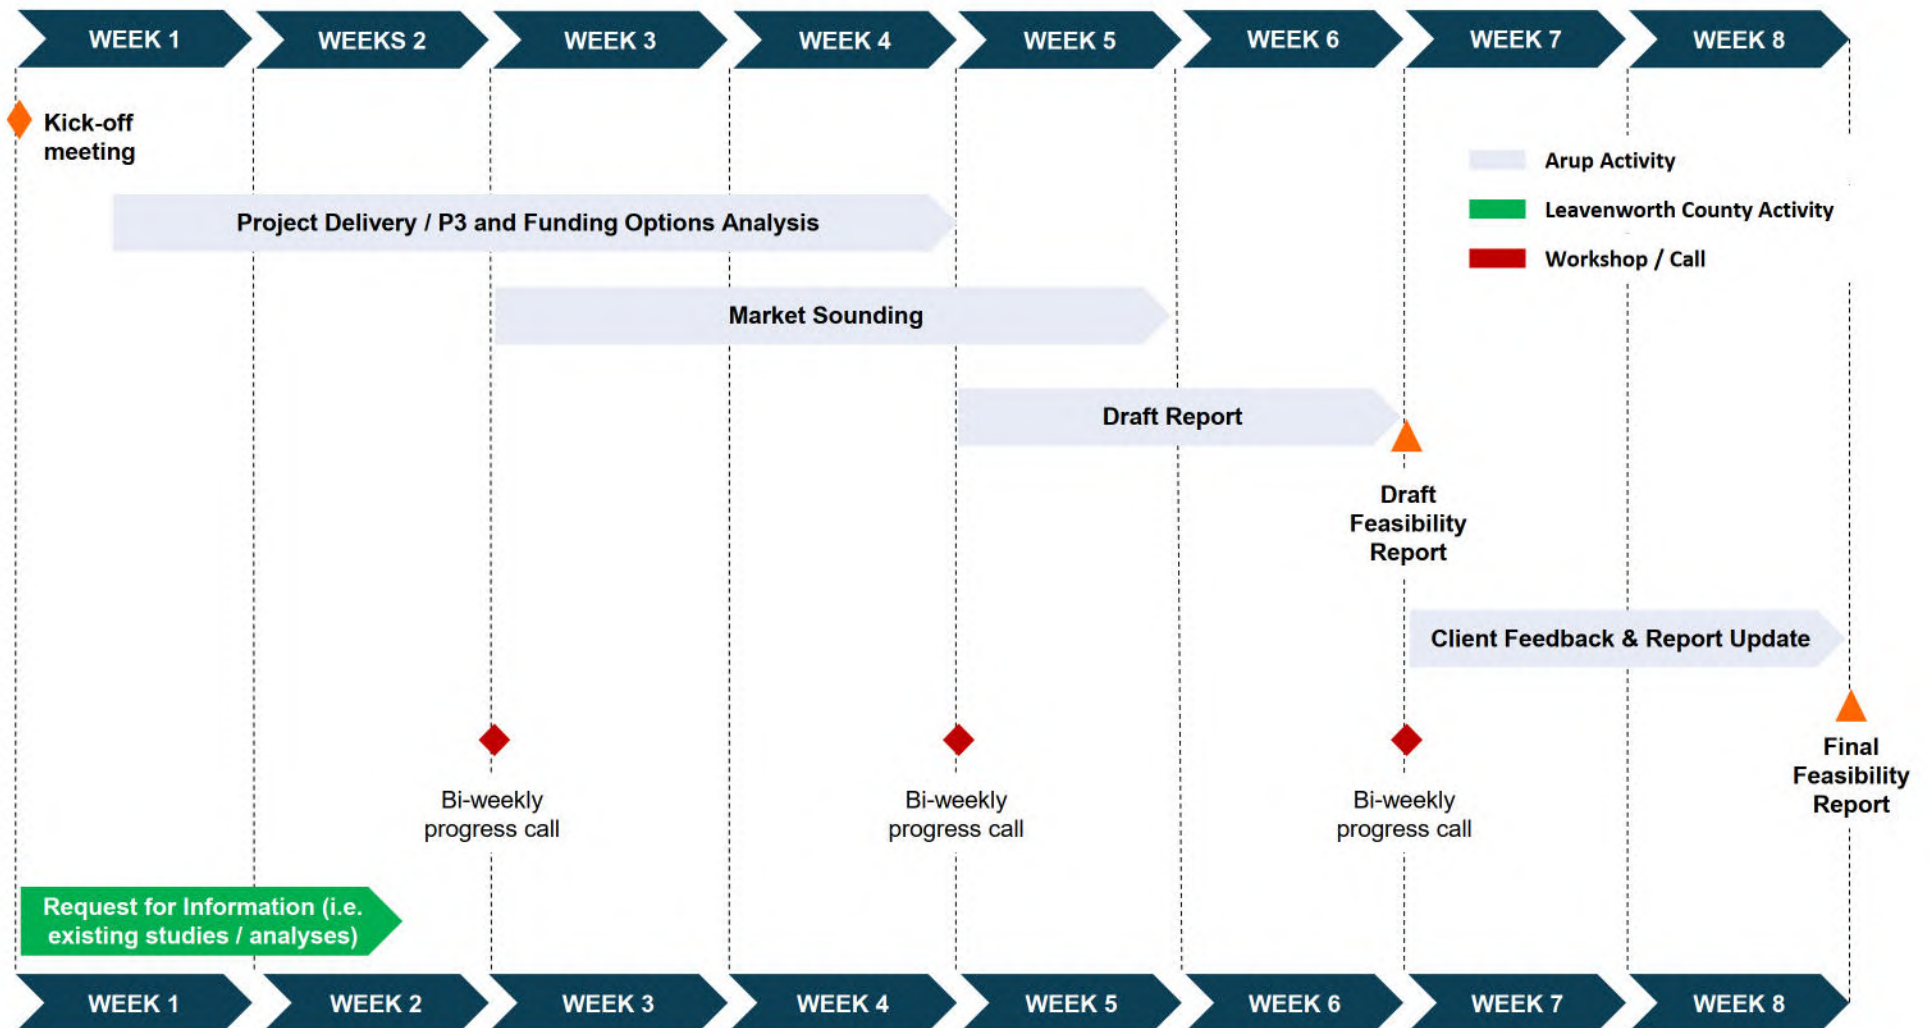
WEEK 1 | WEEKS 2 | WEEK 3 | WEEK 4 | WEEK 5 | WEEK 6 | WEEK 7 | WEEK 8

Kick-off meeting

Arup Activity
Leavenworth County Activity
Workshop / Call

Project Delivery / P3 and Funding Options Analysis

Market Sounding

Draft Report

Draft Feasibility Report

Client Feedback & Report Update

Final Feasibility Report

Bi-weekly progress call

Bi-weekly progress call

Bi-weekly progress call

Request for Information (i.e. existing studies / analyses)

WEEK 1 | WEEK 2 | WEEK 3 | WEEK 4 | WEEK 5 | WEEK 6 | WEEK 7 | WEEK 8